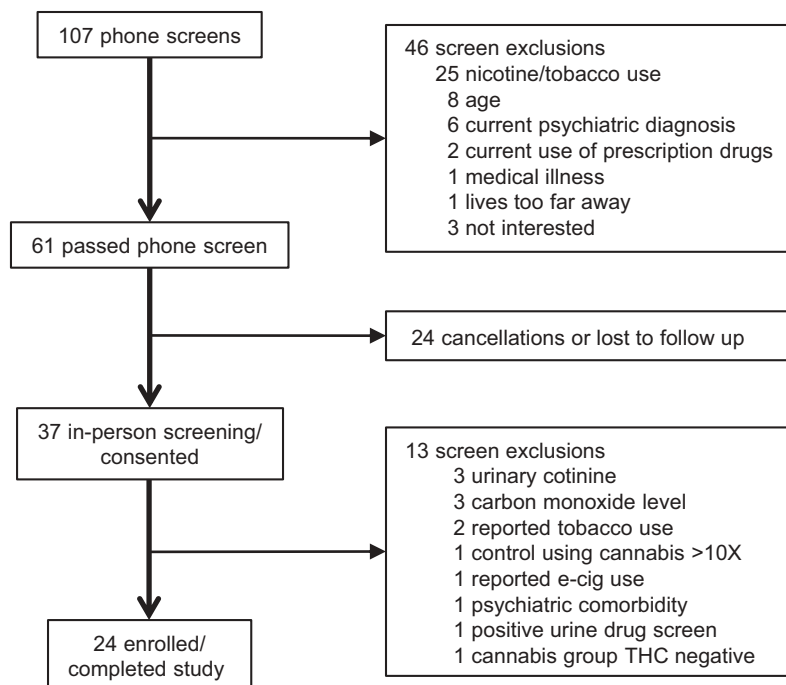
107 phone screens

46 screen exclusions
25 nicotine/tobacco use
8 age
6 current psychiatric diagnosis
2 current use of prescription drugs
1 medical illness
1 lives too far away
3 not interested

61 passed phone screen

24 cancellations or lost to follow up

37 in-person screening/ consented

13 screen exclusions
3 urinary cotinine
3 carbon monoxide level
2 reported tobacco use
1 control using cannabis >10X
1 reported e-cig use
1 psychiatric comorbidity
1 positive urine drug screen
1 cannabis group THC negative

24 enrolled/ completed study